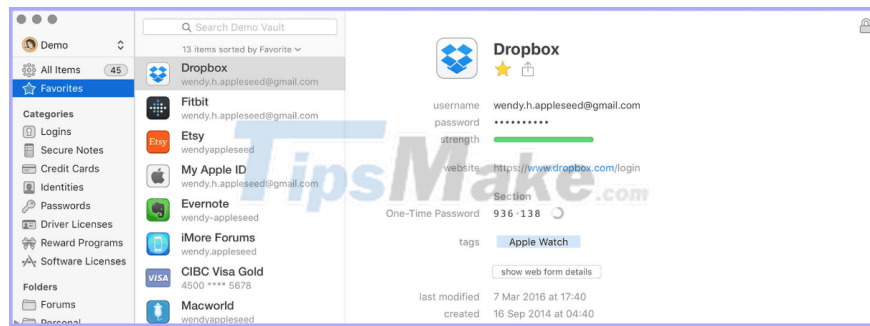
Demo

All Items 45

Favorites

Categories

Logins

Secure Notes

Credit Cards

Identities

Passwords

Driver Licenses

Reward Programs

Software Licenses

Folders

Forums

Personal

Search Demo Vault

13 items sorted by Favorite

Dropbox
wendy.h.appleseed@gmail.com

Fitbit
wendy.h.appleseed@gmail.com

Etsy
wendyappleseed

My Apple ID
wendy.h.appleseed@gmail.com

Evernote
wendy-appleseed

iMore Forums
wendy.appleseed

CIBC Visa Gold
4500 **** 5678

Macworld
wendyappleseed

Dropbox

username wendy.h.appleseed@gmail.com

password ••••••••••

strength

website https://www.dropbox.com/login

Section

One-Time Password 936 · 138

tags Apple Watch

show web form details

last modified 7 Mar 2016 at 17:40

created 16 Sep 2014 at 04:40

TipsMake.com